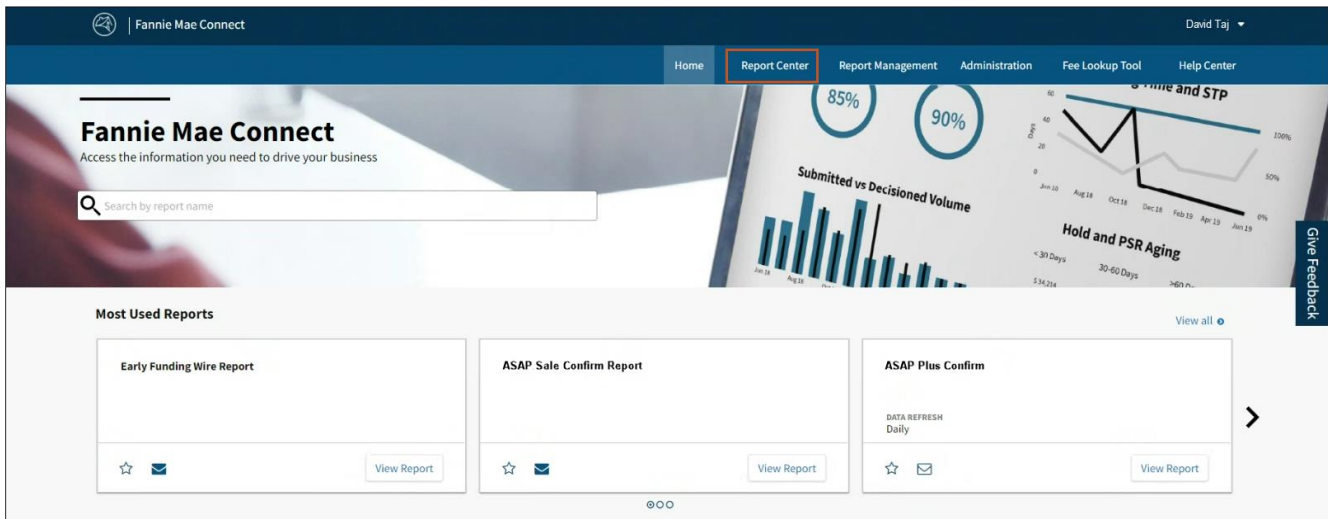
Fannie Mae Connect

David Taj

Home Report Center Report Management Administration Fee Lookup Tool Help Center

Fannie Mae Connect
Access the information you need to drive your business

Search by report name

85%
90%
Submitted vs Decisioned Volume
Hold and PSR Aging
< 30 Days
30-60 Days
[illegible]me and STP
100%
50%
0%

Give Feedback

Most Used Reports

View all

Early Funding Wire Report

View Report

ASAP Sale Confirm Report

View Report

ASAP Plus Confirm

DATA REFRESH
Daily

View Report